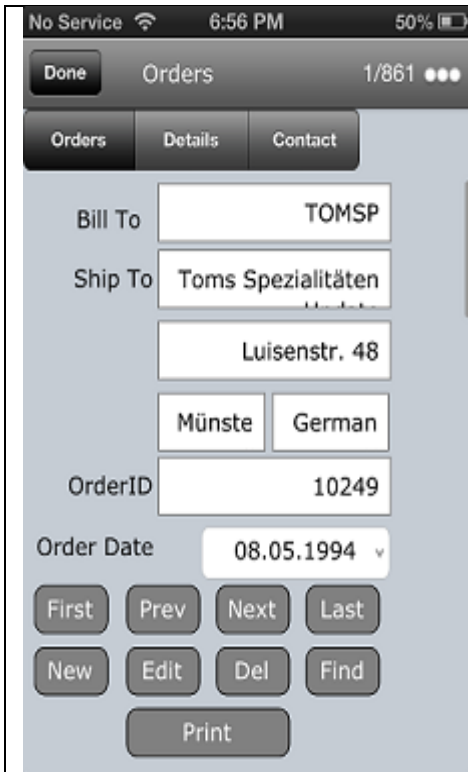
No Service 6:56 PM 50%

Done Orders 1/861 ●●●

Orders Details Contact

Bill To TOMSP

Ship To Toms Spezialitäten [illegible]

Luisenstr. 48

Münste German

OrderID 10249

Order Date 08.05.1994

First Prev Next Last

New Edit Del Find

Print